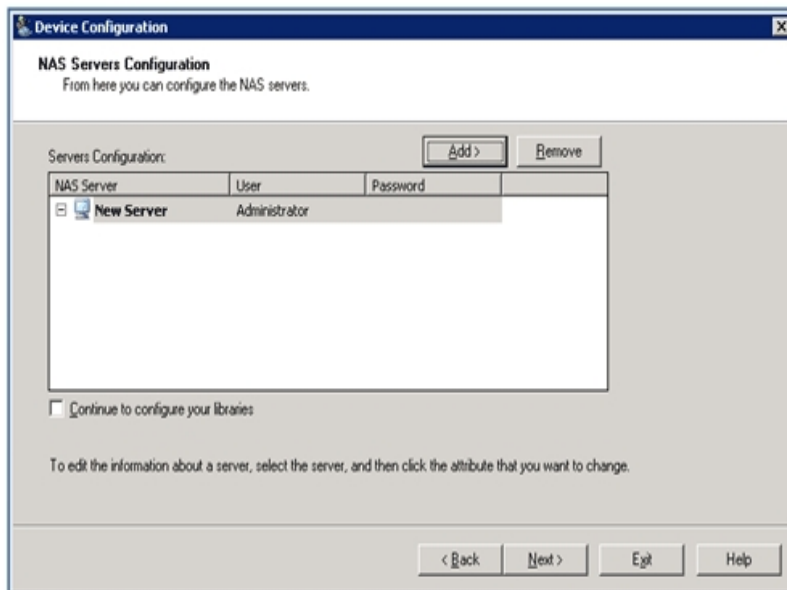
Device Configuration

NAS Servers Configuration
From here you can configure the NAS servers.

Servers Configuration:

Add >

Remove

| NAS Server | User | Password |
|---|---|---|
| New Server | Administrator | |

Continue to configure your libraries

To edit the information about a server, select the server, and then click the attribute that you want to change.

< Back

Next >

Exit

Help